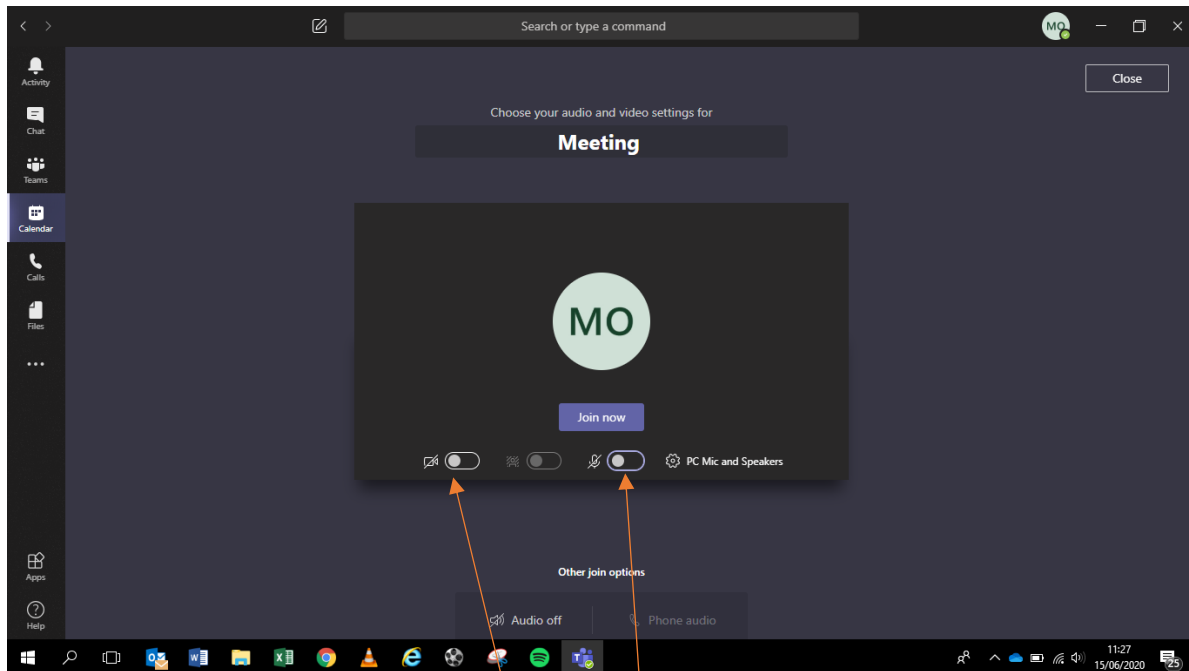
Search or type a command

MO

Close

Activity

Chat

Teams

Calendar

Calls

Files

...

Apps

Help

Choose your audio and video settings for

Meeting

MO

Join now

PC Mic and Speakers

Other join options

Audio off

Phone audio

11:27
15/06/2020

25